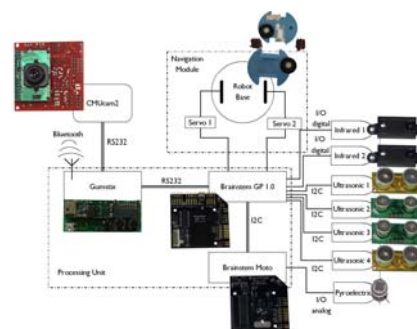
Navigation Module

Robot Base

Servo 1

Servo 2

CMUcam2

RS232

Bluetooth

Gumstix

RS232

Brainstem GP 1.0

I/O digital

Infrared 1

I/O digital

Infrared 2

I2C

Ultrasonic 1

I2C

Ultrasonic 2

I2C

Ultrasonic 3

I2C

Ultrasonic 4

I2C

I2C

Brainstem Moto

Processing Unit

Pyroelectric

I/O analog